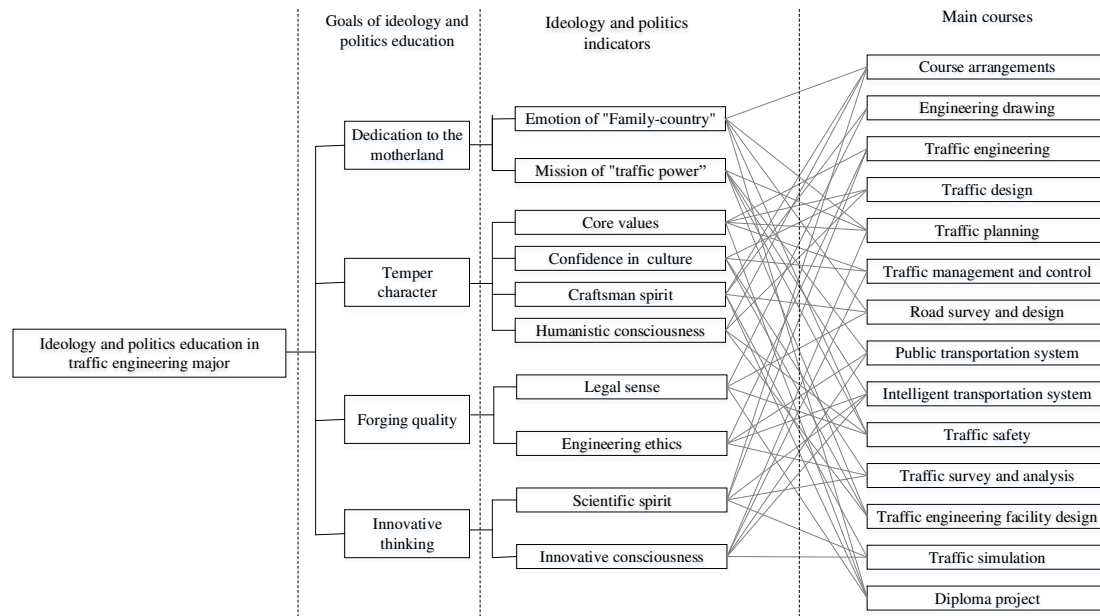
Goals of ideology and politics education

Ideology and politics indicators

Main courses

Ideology and politics education in traffic engineering major

Dedication to the motherland

Temper character

Forging quality

Innovative thinking

Emotion of "Family-country"

Mission of "traffic power"

Core values

Confidence in culture

Craftsman spirit

Humanistic consciousness

Legal sense

Engineering ethics

Scientific spirit

Innovative consciousness

Course arrangements

Engineering drawing

Traffic engineering

Traffic design

Traffic planning

Traffic management and control

Road survey and design

Public transportation system

Intelligent transportation system

Traffic safety

Traffic survey and analysis

Traffic engineering facility design

Traffic simulation

Diploma project